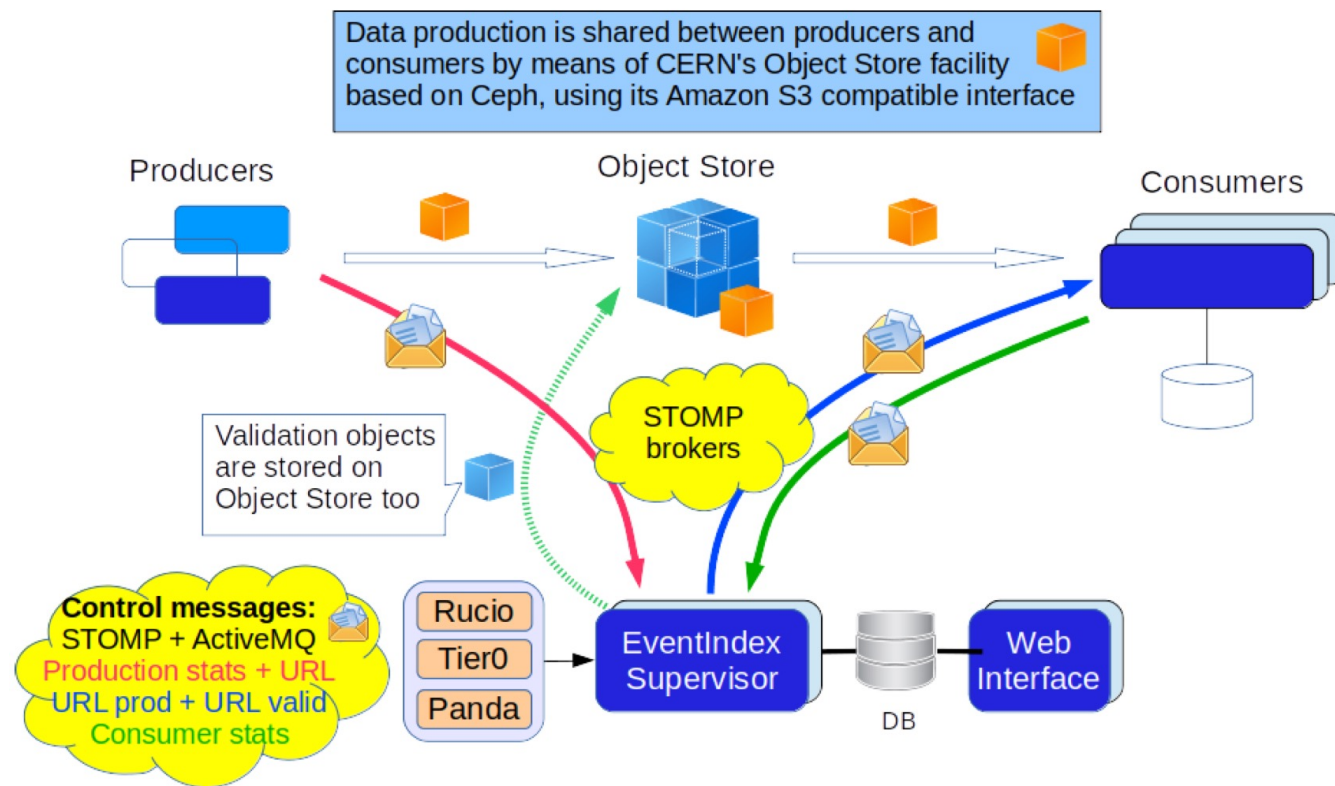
Data production is shared between producers and consumers by means of CERN's Object Store facility based on Ceph, using its Amazon S3 compatible interface

Producers

Object Store

Consumers

Validation objects are stored on Object Store too

STOMP brokers

Control messages:
STOMP + ActiveMQ
Production stats + URL
URL prod + URL valid
Consumer stats

Rucio
Tier0
Panda

EventIndex Supervisor

DB

Web Interface